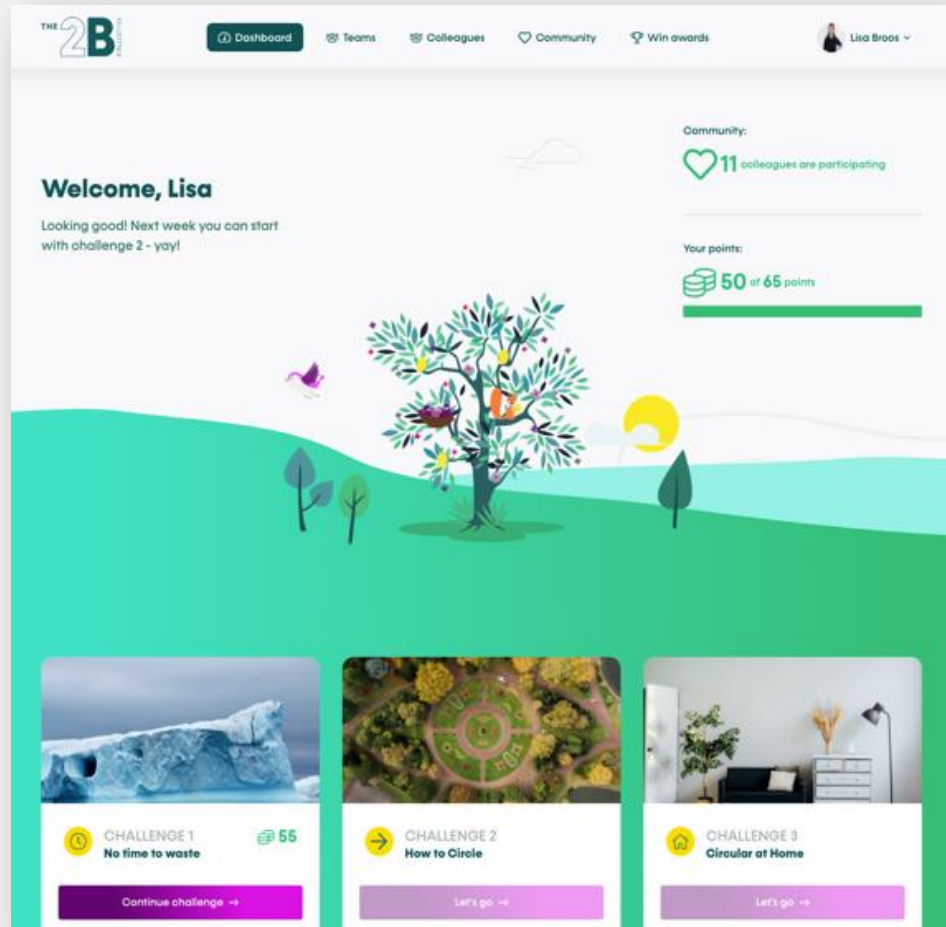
THE 2B COLLECTIVE

Dashboard
Teams
Colleagues
Community
Win awards
Lisa Broos

Welcome, Lisa

Looking good! Next week you can start with challenge 2 - yay!

Community:
11 colleagues are participating

Your points:
50 of 65 points

CHALLENGE 1
No time to waste
55
Continue challenge →

CHALLENGE 2
How to Circle
Let's go →

CHALLENGE 3
Circular at Home
Let's go →